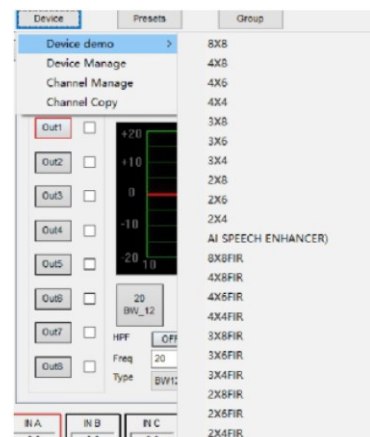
Device
Presets
Group

Device demo >
Device Manage
Channel Manage
Channel Copy

8X8
4X8
4X6
4X4
3X8
3X6
3X4
2X8
2X6
2X4
AI SPEECH ENHANCER)
8X8FIR
4X8FIR
4X6FIR
4X4FIR
3X8FIR
3X6FIR
3X4FIR
2X8FIR
2X6FIR
2X4FIR

Out1
Out2
Out3
Out4
Out5
Out6
Out7
Out8

+20
+10
0
-10
-20
10

20
BW_12

HPF OFF
Freq 20
Type BW12

IN A
IN B
IN C